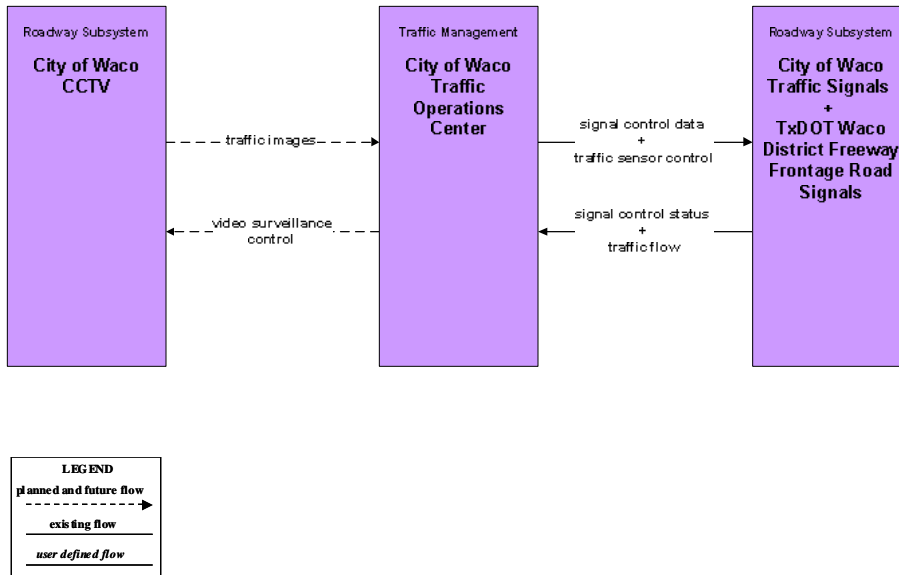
Roadway Subsystem

City of Waco CCTV

Traffic Management

City of Waco Traffic Operations Center

Roadway Subsystem

City of Waco Traffic Signals + TxDOT Waco District Freeway Frontage Road Signals

traffic images

video surveillance control

signal control data + traffic sensor control

signal control status + traffic flow

LEGEND
planned and future flow
existing flow
user defined flow